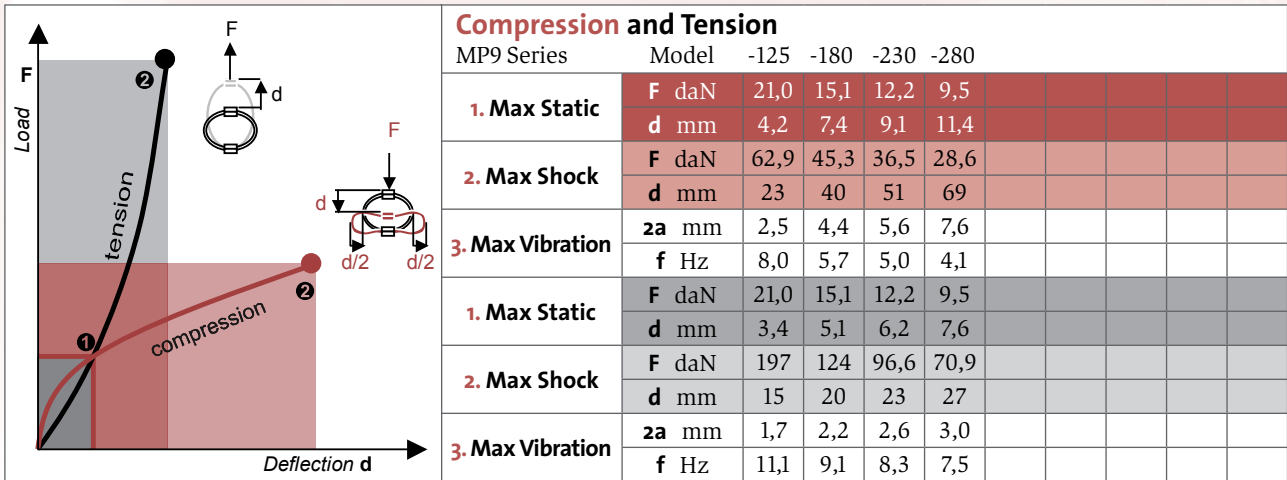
F

Load

F

d

F

d

d/2 d/2

tension

compression

❶

❷

❷

Deflection d

**Compression and Tension**

MP9 Series Model -125 -180 -230 -280

| | | -125 | -180 | -230 | -280 | | | | | |
|---|---|---|---|---|---|---|---|---|---|---|
| 1. Max Static | F daN | 21,0 | 15,1 | 12,2 | 9,5 | | | | | |
| | d mm | 4,2 | 7,4 | 9,1 | 11,4 | | | | | |
| 2. Max Shock | F daN | 62,9 | 45,3 | 36,5 | 28,6 | | | | | |
| | d mm | 23 | 40 | 51 | 69 | | | | | |
| 3. Max Vibration | 2a mm | 2,5 | 4,4 | 5,6 | 7,6 | | | | | |
| | f Hz | 8,0 | 5,7 | 5,0 | 4,1 | | | | | |
| 1. Max Static | F daN | 21,0 | 15,1 | 12,2 | 9,5 | | | | | |
| | d mm | 3,4 | 5,1 | 6,2 | 7,6 | | | | | |
| 2. Max Shock | F daN | 197 | 124 | 96,6 | 70,9 | | | | | |
| | d mm | 15 | 20 | 23 | 27 | | | | | |
| 3. Max Vibration | 2a mm | 1,7 | 2,2 | 2,6 | 3,0 | | | | | |
| | f Hz | 11,1 | 9,1 | 8,3 | 7,5 | | | | | |